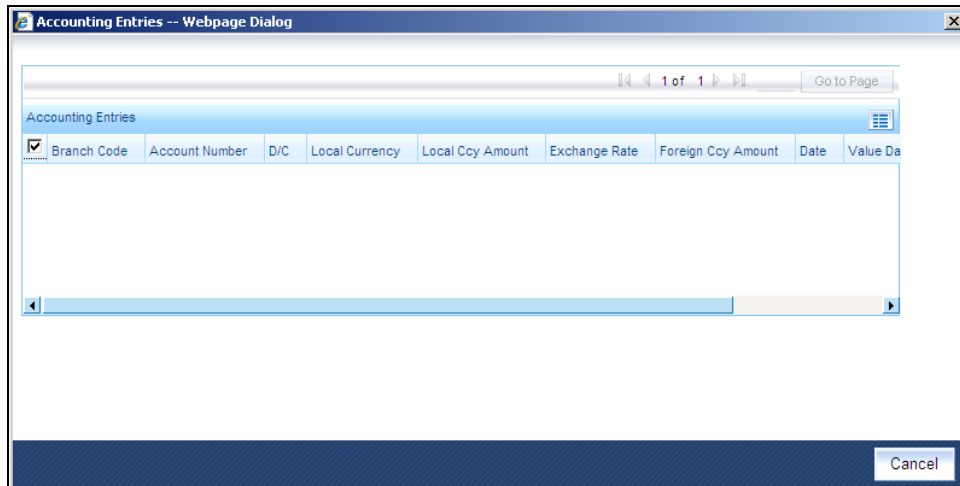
Accounting Entries -- Webpage Dialog

1 of 1

Go to Page

Accounting Entries

| Branch Code | Account Number | D/C | Local Currency | Local Ccy Amount | Exchange Rate | Foreign Ccy Amount | Date | Value Da |
|---|---|---|---|---|---|---|---|---|

Cancel